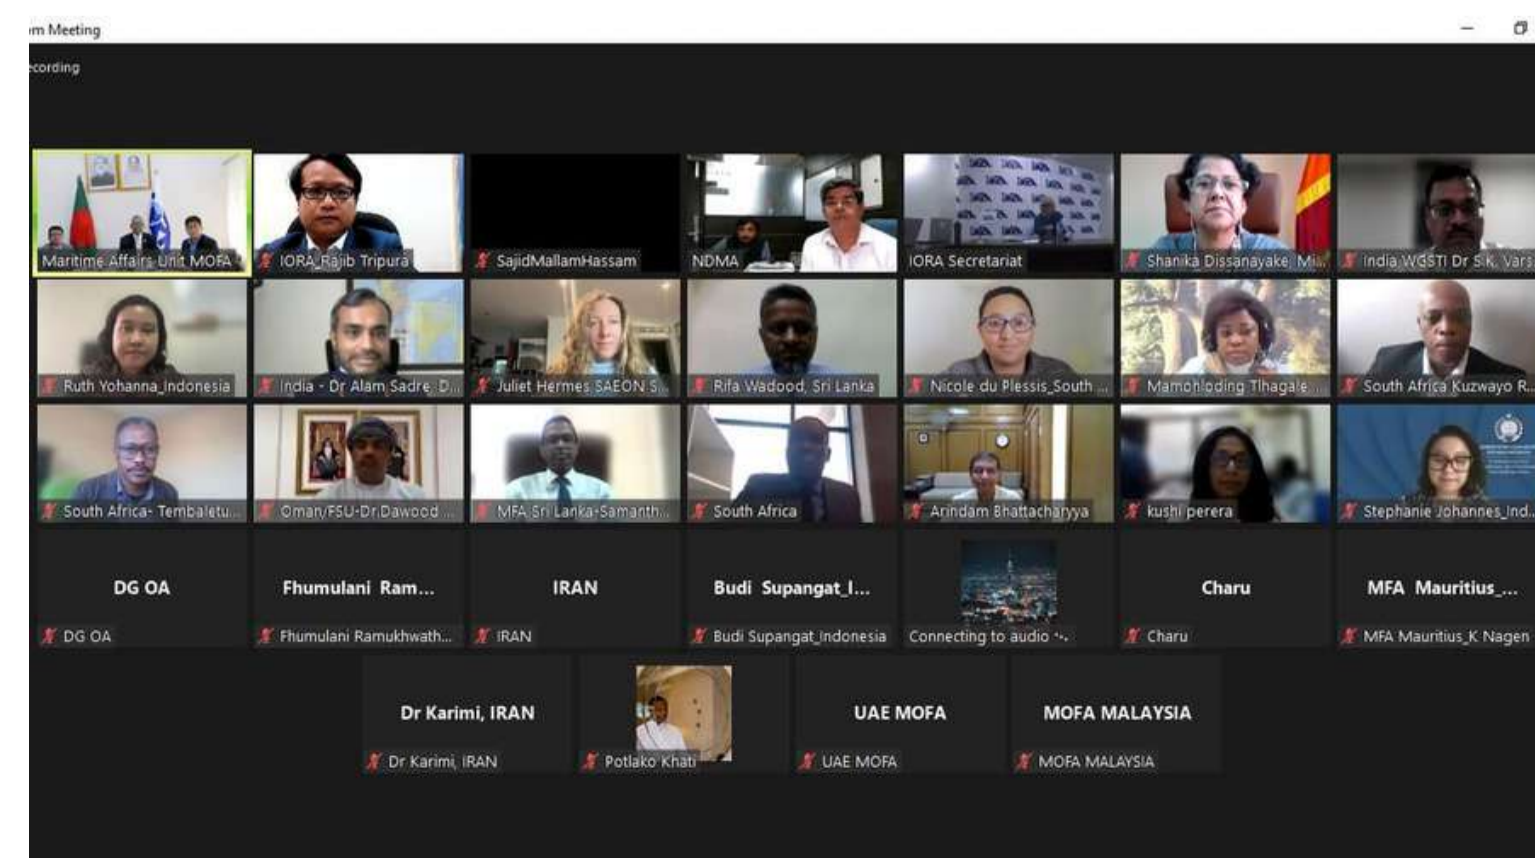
m Meeting

ecording

Maritime Affairs Unit MOFA

IORA Rajib Tripura

SajidMallamHassam

NDMA

IORA Secretariat

Shanika Dissanayake Mi...

India WGSTI Dr S.K. Vars

Ruth Yohanna Indonesia

India - Dr Alam Sadre D...

Juliet Hermes SAEON S...

Rifa Wadood, Sri Lanka

Nicole du Plessis South ...

Mamohloding Tlhagale ...

South Africa Kuzwayo R...

South Africa- Tembaletu...

Oman/FSU-Dr.Dawood ...

MFA Sri Lanka-Samanth...

South Africa

Arindam Bhattacharyya

kushi perera

Stephanie Johannes Ind...

DG OA

DG OA

Fhumulani Ram...

Fhumulani Ramukhwath...

IRAN

IRAN

Budi Supangat I...

Budi Supangat Indonesia

Connecting to audio ...

Charu

Charu

MFA Mauritius ...

MFA Mauritius K Nagen

Dr Karimi, IRAN

Dr Karimi, IRAN

Potlako Khati

UAE MOFA

UAE MOFA

MOFA MALAYSIA

MOFA MALAYSIA